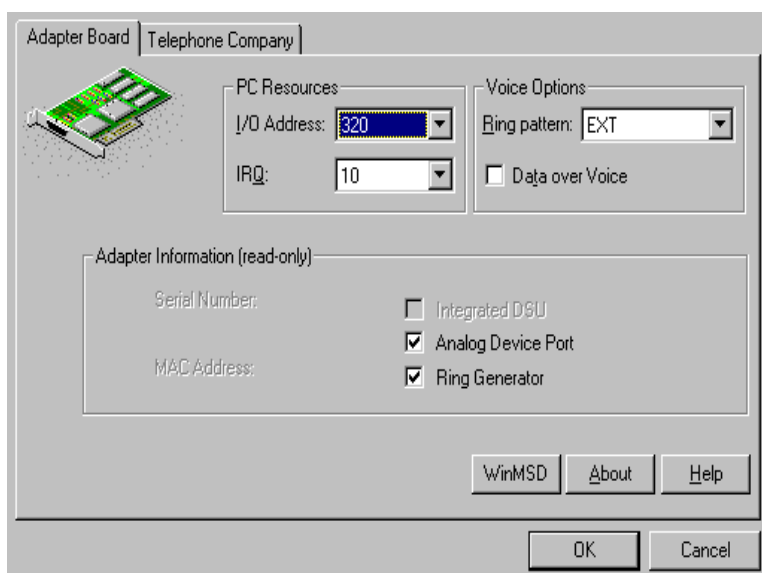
Adapter Board | Telephone Company

PC Resources
I/O Address: 320
IRQ: 10

Voice Options
Ring pattern: EXT
☐ Data over Voice

Adapter Information (read-only)
Serial Number:
MAC Address:
☐ Integrated DSU
☑ Analog Device Port
☑ Ring Generator

WinMSD
About
Help

OK
Cancel